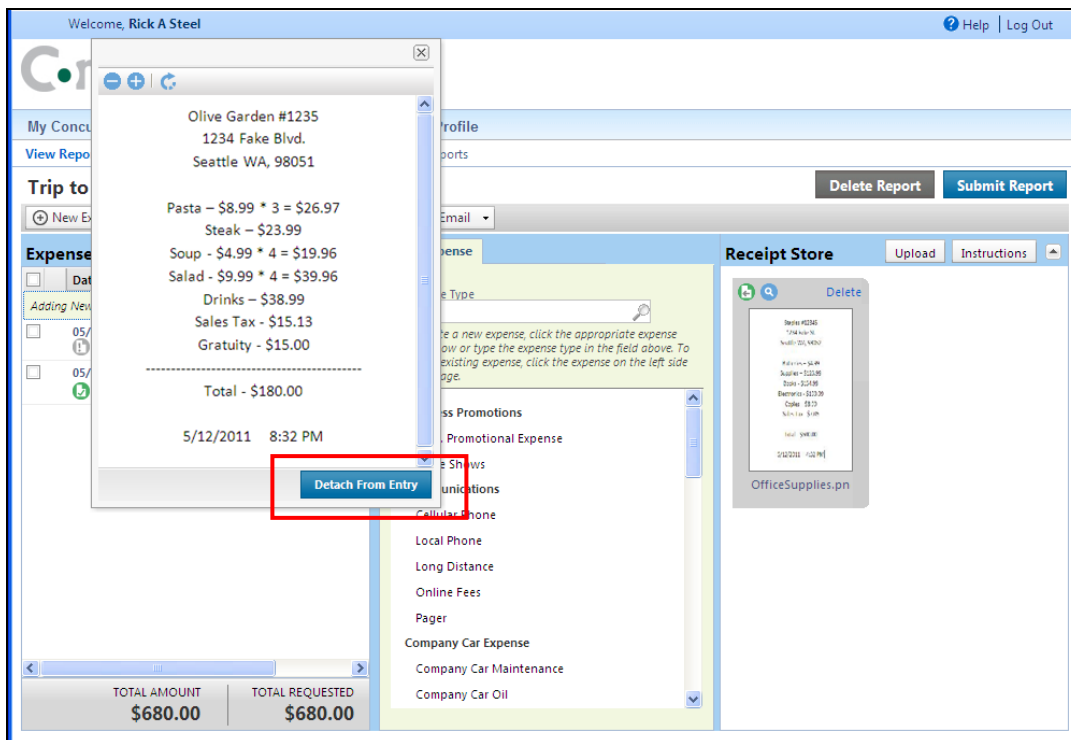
Welcome, Rick A Steel

Help | Log Out

My Concu

View Repo

Trip to

New Ex

Expense

Dat

Adding New

05/

05/

Profile

ports

Delete Report

Submit Report

Email

pense

e Type

te a new expense, click the appropriate expense ow or type the expense type in the field above. To existing expense, click the expense on the left side age.

ss Promotions

Promotional Expense

e Shows

unications

Cellular Phone

Local Phone

Long Distance

Online Fees

Pager

Company Car Expense

Company Car Maintenance

Company Car Oil

Receipt Store

Upload

Instructions

Delete

OfficeSupplies.pn

Olive Garden #1235
1234 Fake Blvd.
Seattle WA, 98051

Pasta – $8.99 * 3 = $26.97
Steak – $23.99
Soup - $4.99 * 4 = $19.96
Salad - $9.99 * 4 = $39.96
Drinks – $38.99
Sales Tax - $15.13
Gratuity - $15.00

Total - $180.00

5/12/2011 8:32 PM

Detach From Entry

TOTAL AMOUNT
$680.00

TOTAL REQUESTED
$680.00